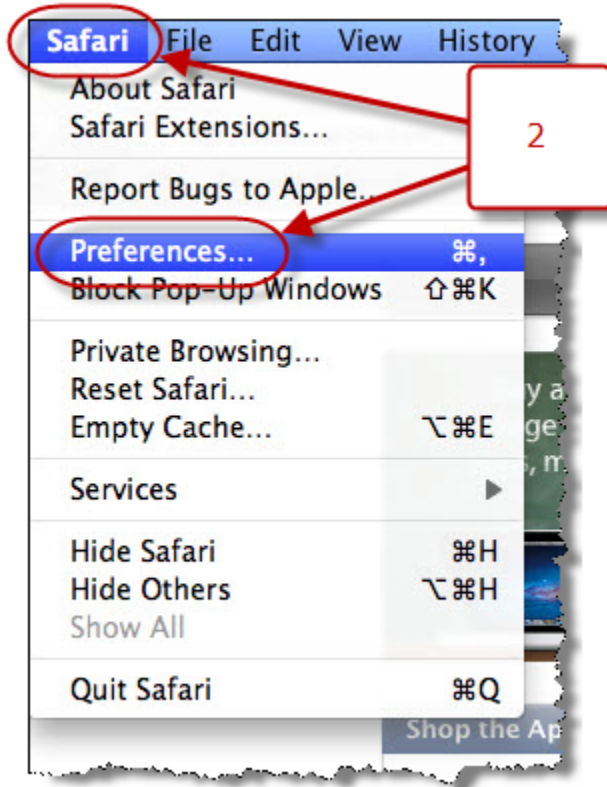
Safari File Edit View History

About Safari
Safari Extensions...

Report Bugs to Apple...

Preferences... ⌘,
Block Pop-Up Windows ⇧⌘K

Private Browsing...
Reset Safari...
Empty Cache... ⌥⌘E

Services ▶

Hide Safari ⌘H
Hide Others ⌥⌘H
Show All

Quit Safari ⌘Q

2

y a
ge
s, m

Shop the Ap